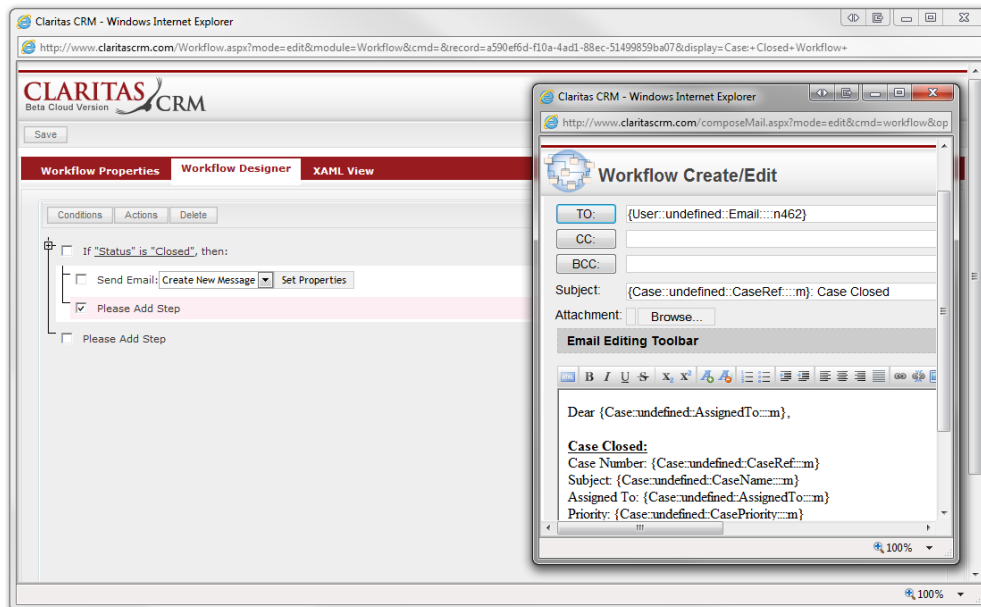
Claritas CRM - Windows Internet Explorer

http://www.claritascrm.com/Workflow.aspx?mode=edit&module=Workflow&cmd=&record=a590ef6d-f10a-4ad1-88ec-51499859ba07&display=Case:+Closed+Workflow+

CLARITAS CRM
Beta Cloud Version

Save

Workflow Properties | Workflow Designer | XAML View

Conditions | Actions | Delete

If "Status" is "Closed", then:

Send Email: Create New Message | Set Properties

Please Add Step

Please Add Step

Claritas CRM - Windows Internet Explorer

http://www.claritascrm.com/composeMail.aspx?mode=edit&cmd=workflow&op

Workflow Create/Edit

TO: {User::undefined::Email::::n462}

CC:

BCC:

Subject: {Case::undefined::CaseRef::::m}: Case Closed

Attachment: Browse...

Email Editing Toolbar

B I U S $x_2$ $x^2$

Dear {Case::undefined::AssignedTo::::m},

Case Closed:
Case Number: {Case::undefined::CaseRef::::m}
Subject: {Case::undefined::CaseName::::m}
Assigned To: {Case::undefined::AssignedTo::::m}
Priority: {Case::undefined::CasePriority::::m}

100%

100%